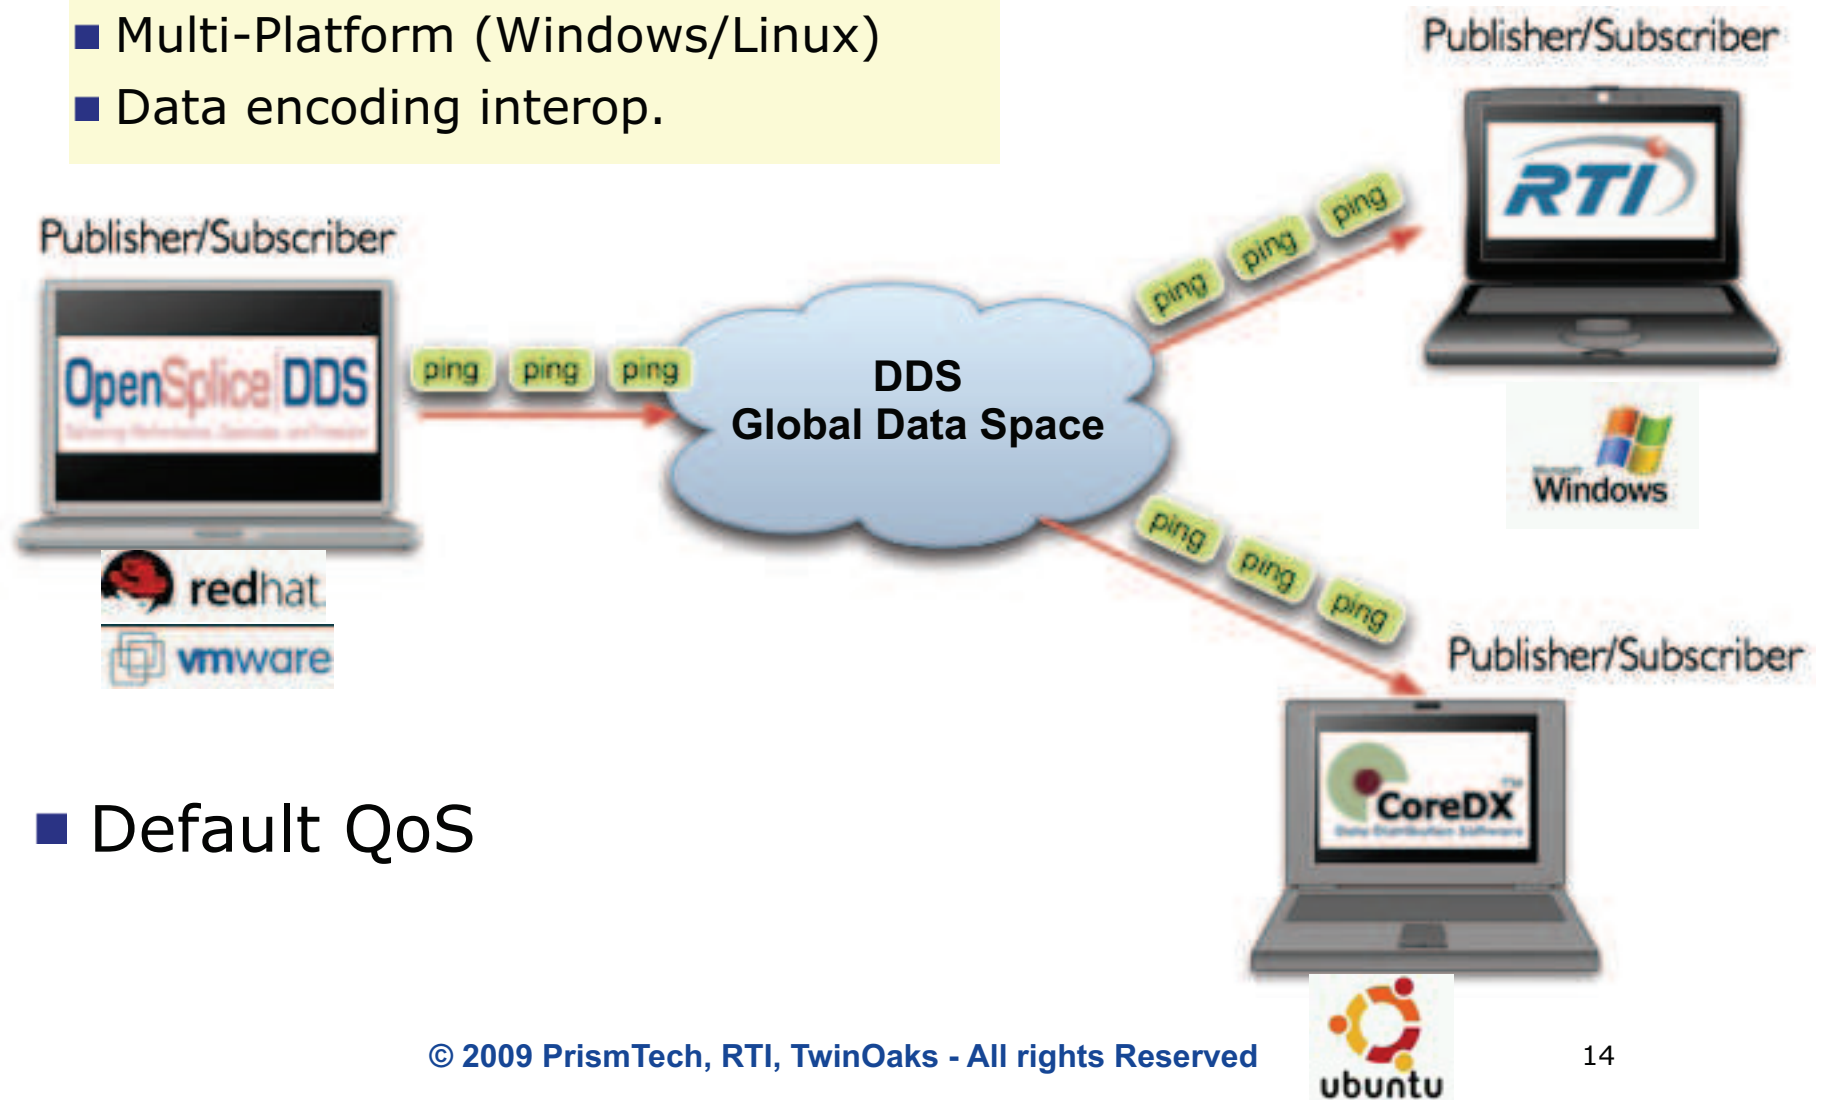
■ Multi-Platform (Windows/Linux)
■ Data encoding interop.

Publisher/Subscriber

RTI

Publisher/Subscriber

OpenSplice DDS

ping ping ping

DDS
Global Data Space

ping ping ping

Windows

ping ping ping

redhat

vmware

Publisher/Subscriber

CoreDX

■ Default QoS

© 2009 PrismTech, RTI, TwinOaks - All rights Reserved

ubuntu

14